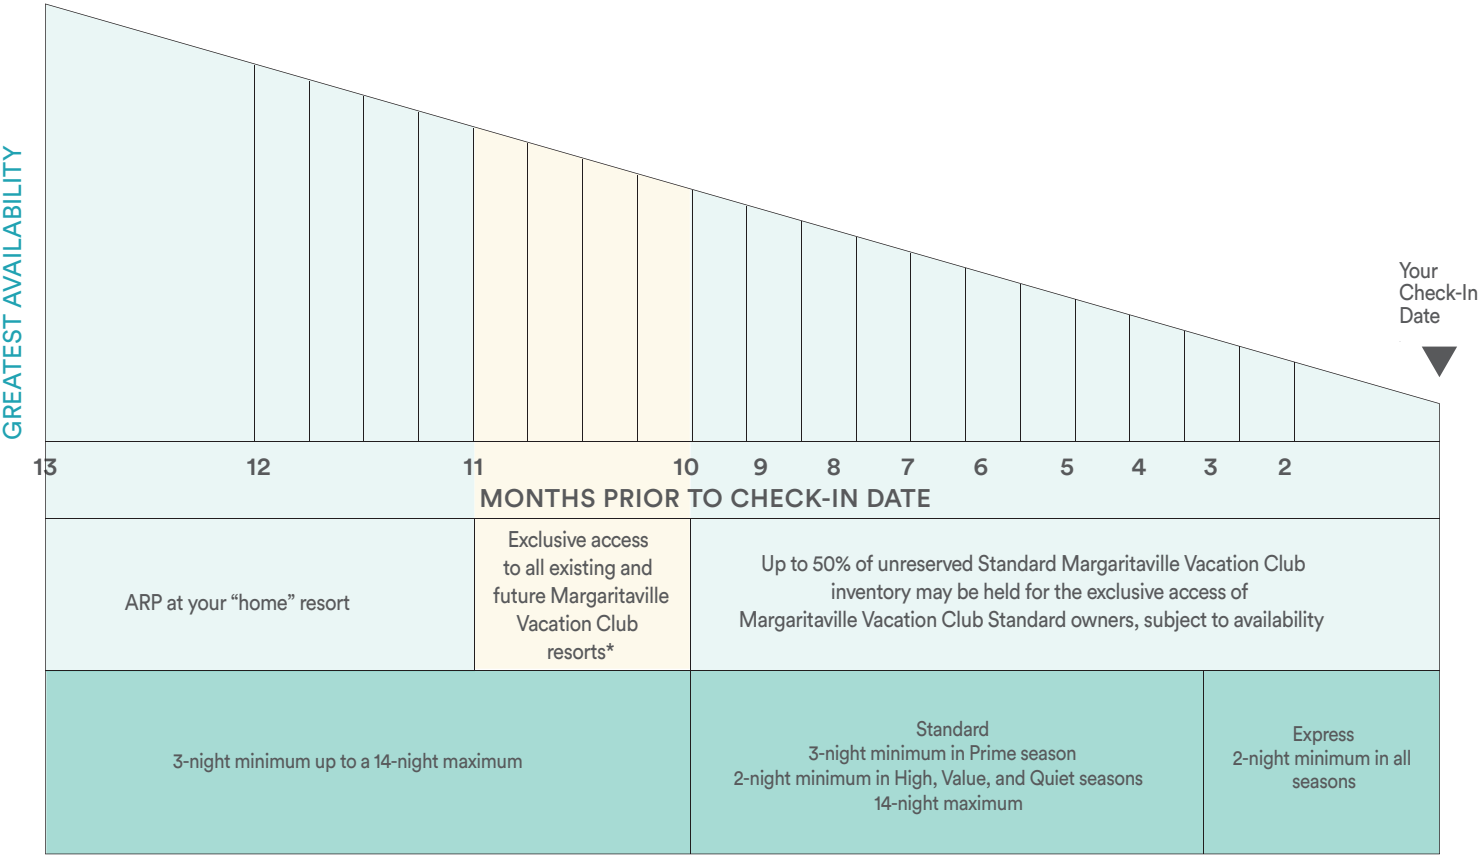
GREATEST AVAILABILITY

Your Check-In Date

13 12 11 10 9 8 7 6 5 4 3 2

MONTHS PRIOR TO CHECK-IN DATE

ARP at your "home" resort

Exclusive access to all existing and future Margaritaville Vacation Club resorts*

Up to 50% of unreserved Standard Margaritaville Vacation Club inventory may be held for the exclusive access of Margaritaville Vacation Club Standard owners, subject to availability

3-night minimum up to a 14-night maximum

Standard
3-night minimum in Prime season
2-night minimum in High, Value, and Quiet seasons
14-night maximum

Express
2-night minimum in all seasons